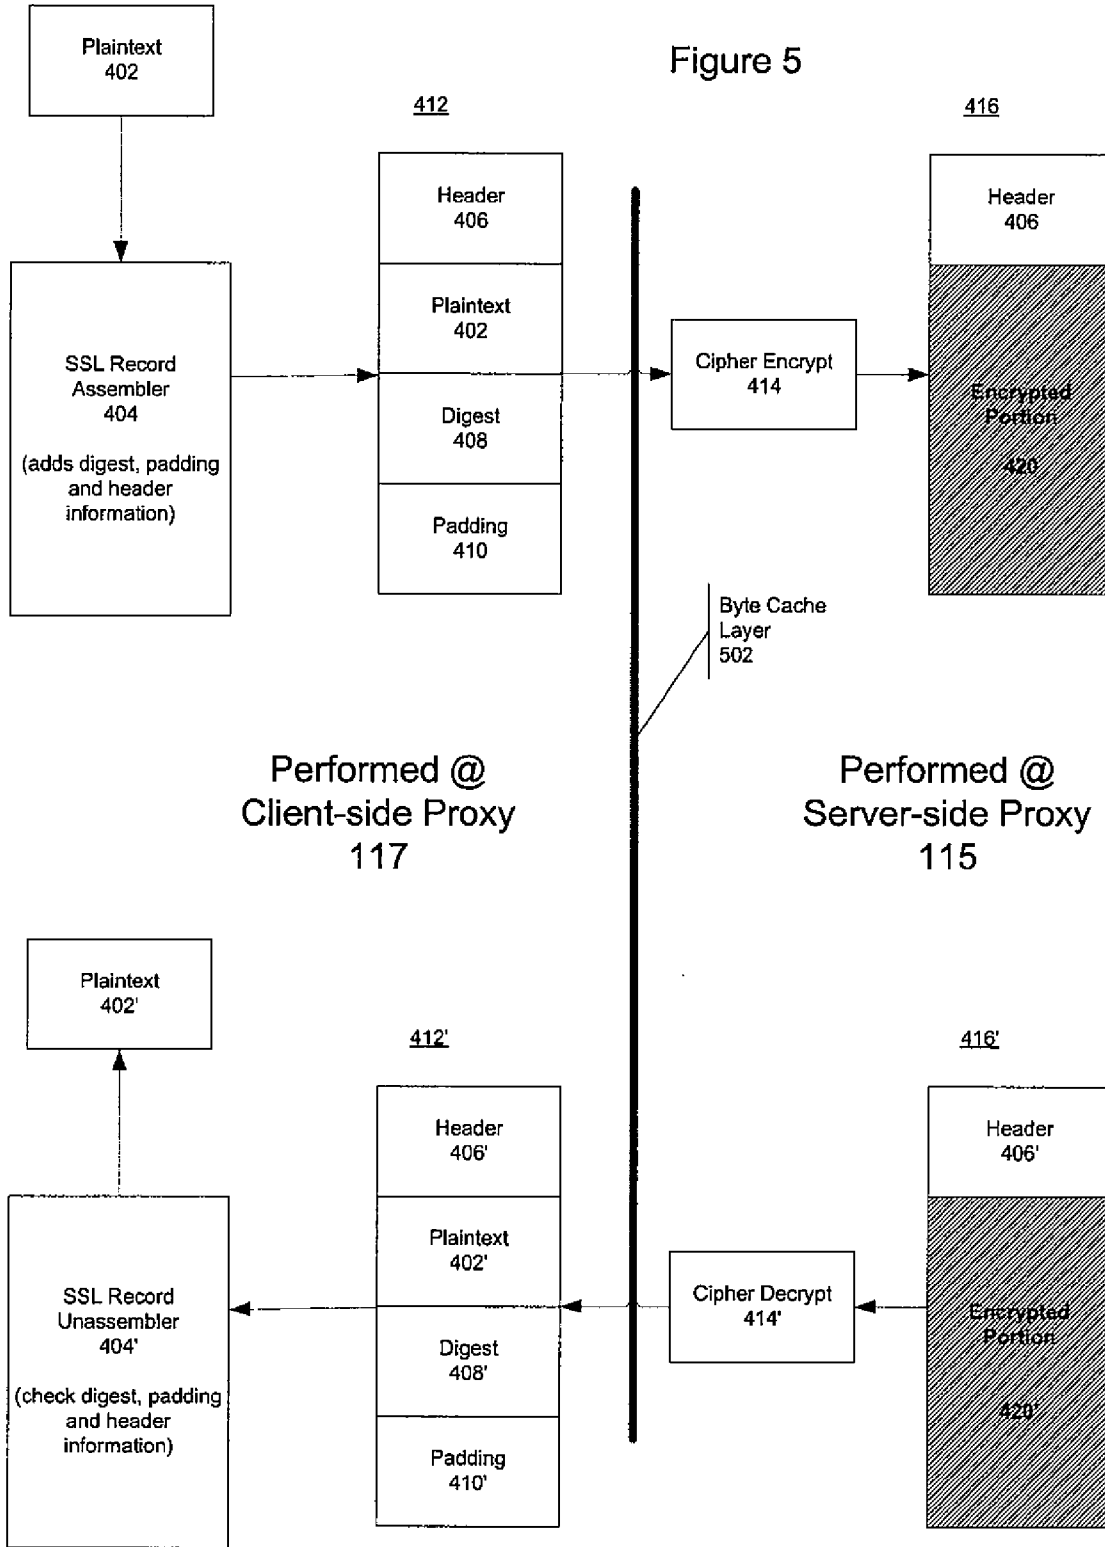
Plaintext
402

Figure 5

412

416

Header
406

Plaintext
402

Digest
408

Padding
410

SSL Record
Assembler
404

(adds digest, padding and header information)

Cipher Encrypt
414

Header
406

Encrypted
Portion

420

Byte Cache
Layer
502

Performed @
Client-side Proxy
117

Performed @
Server-side Proxy
115

Plaintext
402'

412'

416'

Header
406'

Plaintext
402'

Digest
408'

Padding
410'

SSL Record
Unassembler
404'

(check digest, padding and header information)

Cipher Decrypt
414'

Header
406'

Encrypted
Portion

420'